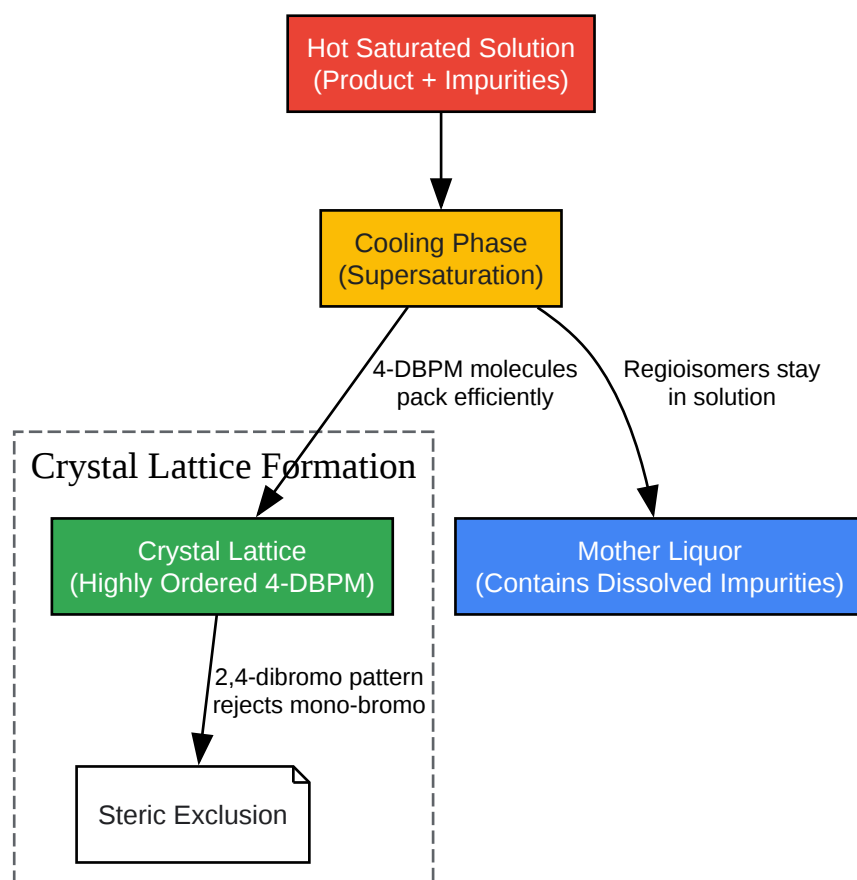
Hot Saturated Solution
(Product + Impurities)

Cooling Phase
(Supersaturation)

4-DBPM molecules pack efficiently

Regioisomers stay in solution

Crystal Lattice Formation

Crystal Lattice
(Highly Ordered 4-DBPM)

Mother Liquor
(Contains Dissolved Impurities)

2,4-dibromo pattern rejects mono-bromo

Steric Exclusion